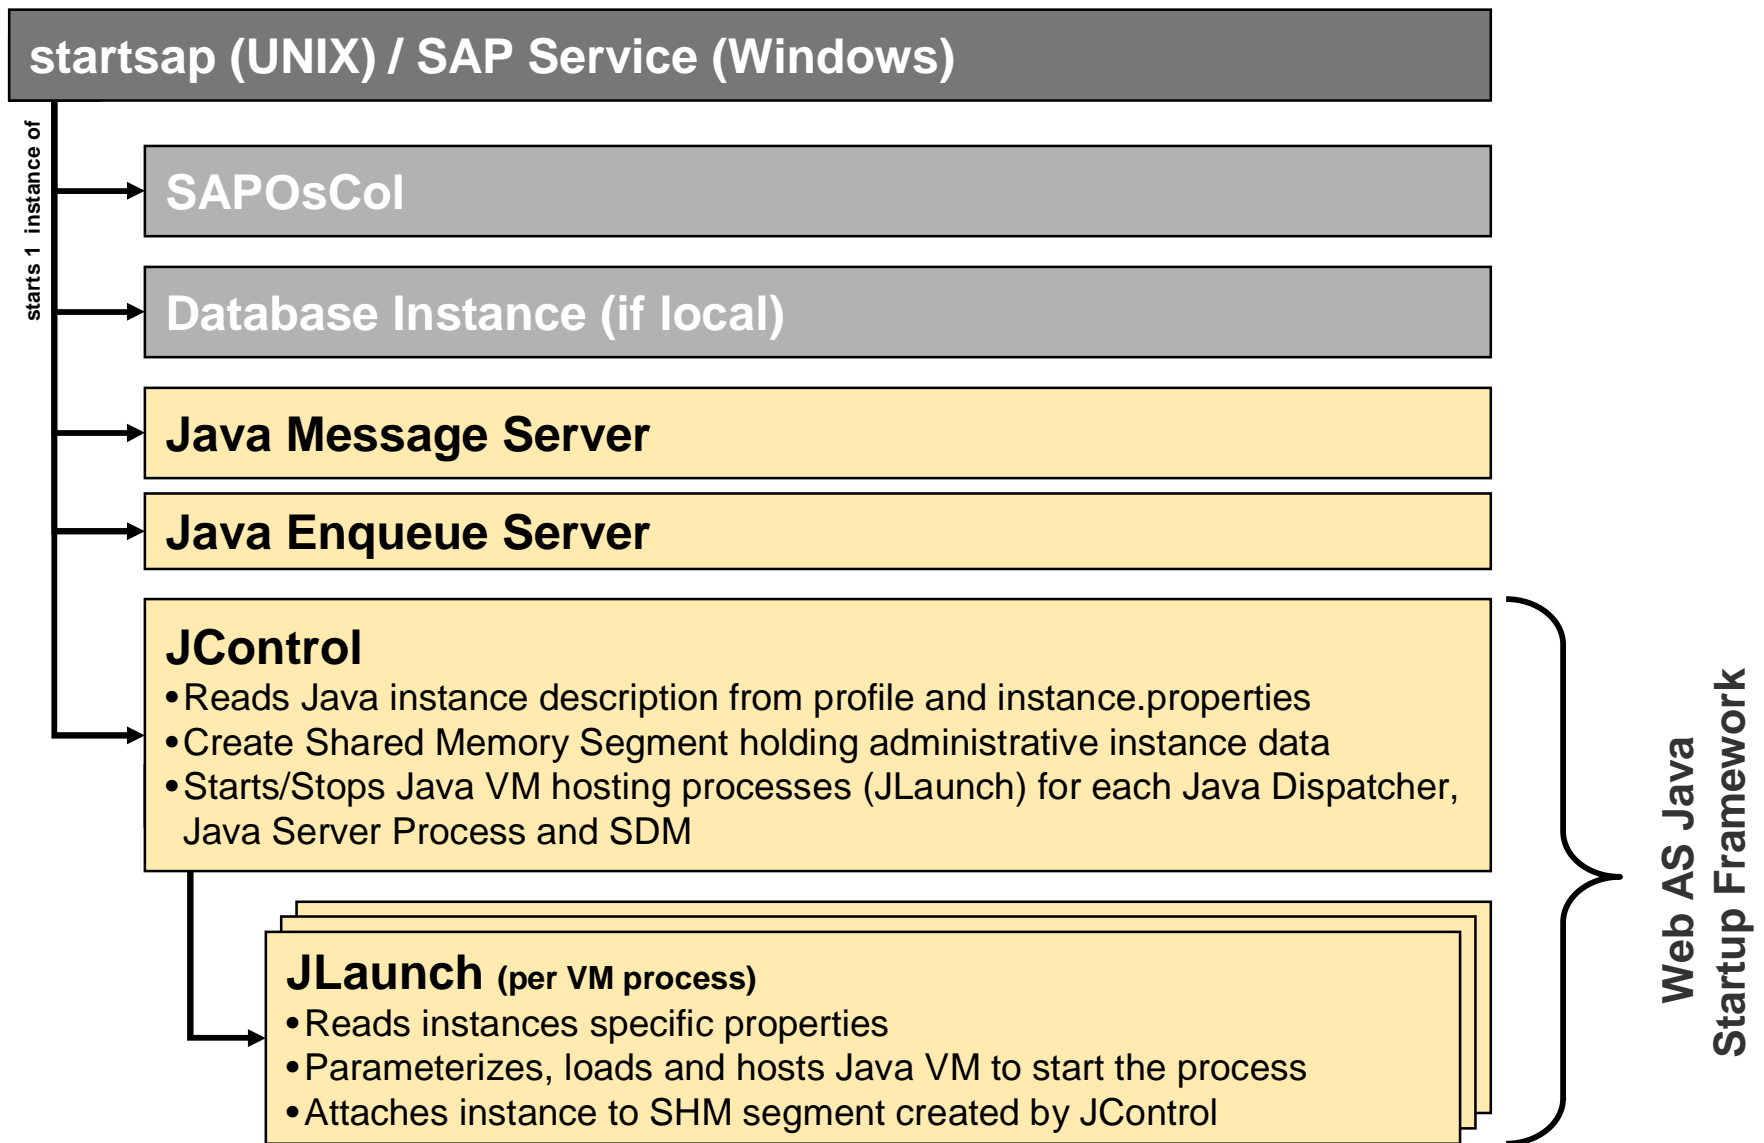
startsap (UNIX) / SAP Service (Windows)

starts 1 instance of

SAPOsCol

Database Instance (if local)

Java Message Server

Java Enqueue Server

JControl

• Reads Java instance description from profile and instance.properties
• Create Shared Memory Segment holding administrative instance data
• Starts/Stops Java VM hosting processes (JLaunch) for each Java Dispatcher, Java Server Process and SDM

JLaunch (per VM process)

• Reads instances specific properties
• Parameterizes, loads and hosts Java VM to start the process
• Attaches instance to SHM segment created by JControl

Web AS Java Startup Framework